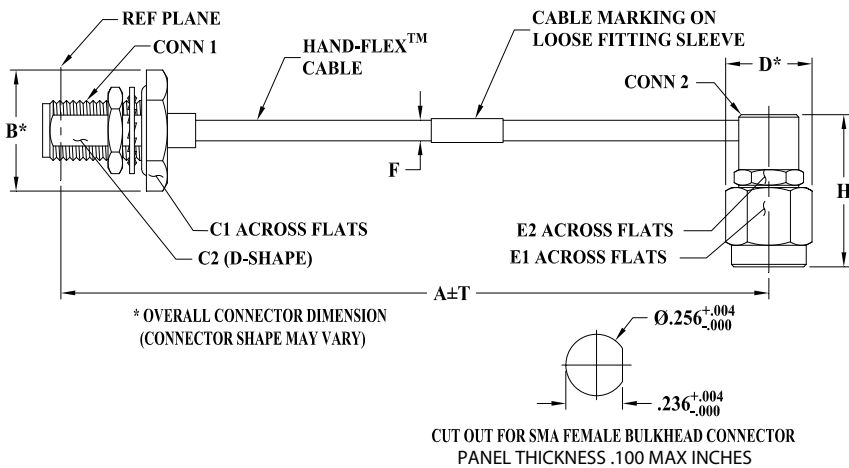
REF PLANE
CONN 1
HAND-FLEX$^{TM}$ CABLE
CABLE MARKING ON LOOSE FITTING SLEEVE
D*
CONN 2
B*
F
H
C1 ACROSS FLATS
E2 ACROSS FLATS
E1 ACROSS FLATS
C2 (D-SHAPE)
A±T
* OVERALL CONNECTOR DIMENSION (CONNECTOR SHAPE MAY VARY)
Ø.256$^{+.004}_{-.000}$
.236$^{+.004}_{-.000}$
CUT OUT FOR SMA FEMALE BULKHEAD CONNECTOR
PANEL THICKNESS .100 MAX INCHES